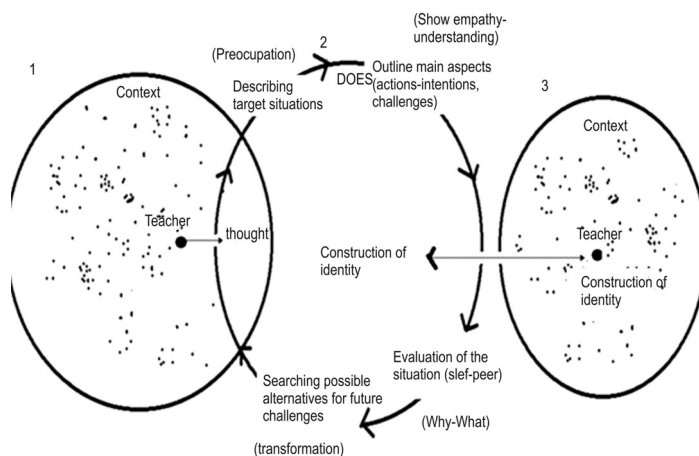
(Show empathy-understanding)

(Preocupation)

2

1

Describing target situations

DOES

Outline main aspects (actions-intentions, challenges)

3

Context

Context

Teacher

thought

Construction of identity

Teacher

Construction of identity

Evaluation of the situation (slef-peer)

Searching possible alternatives for future challenges

(Why-What)

(transformation)